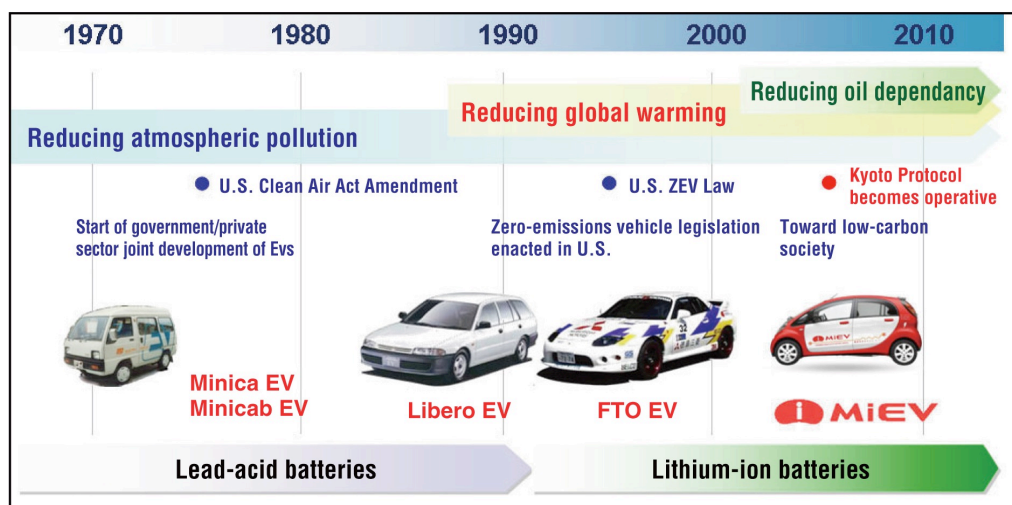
1970 1980 1990 2000 2010

Reducing oil dependancy

Reducing global warming

Reducing atmospheric pollution

U.S. Clean Air Act Amendment

U.S. ZEV Law

Kyoto Protocol becomes operative

Start of government/private sector joint development of Evs

Zero-emissions vehicle legislation enacted in U.S.

Toward low-carbon society

Minica EV
Minicab EV

Libero EV

FTO EV

i MiEV

Lead-acid batteries

Lithium-ion batteries